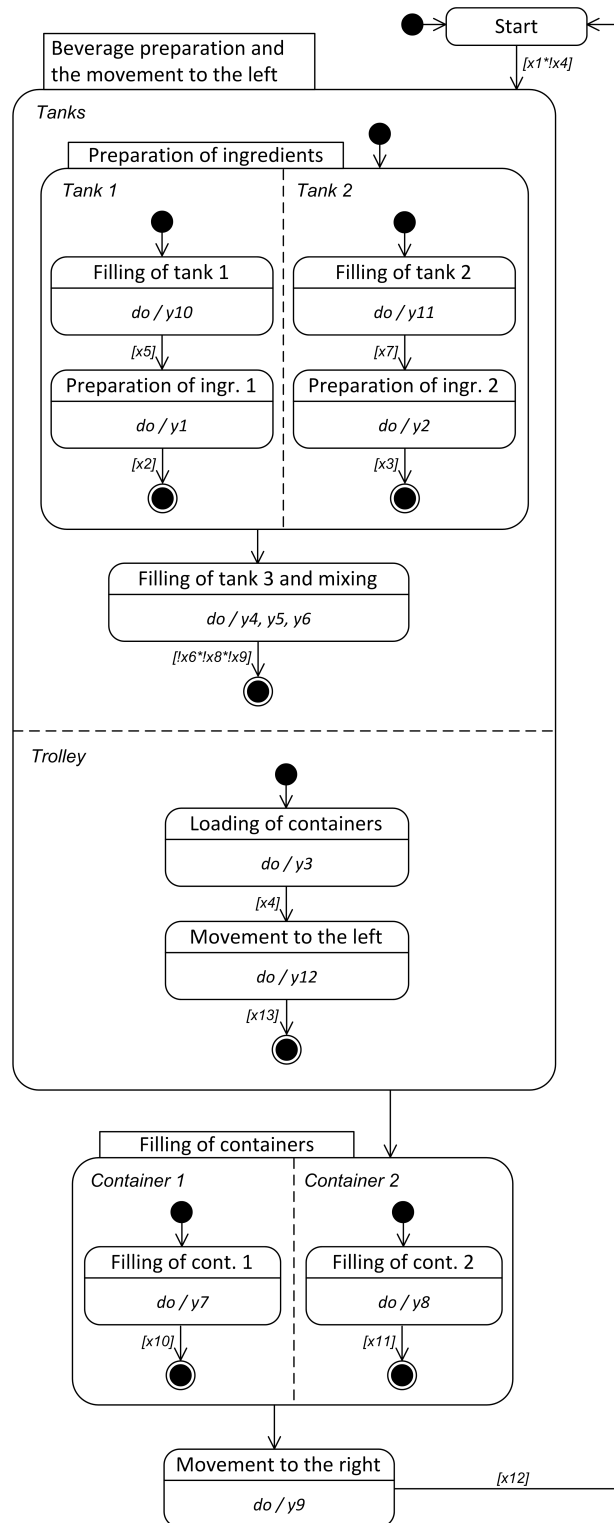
Start

Beverage preparation and the movement to the left

[x1*!x4]

Tanks

Preparation of ingredients

Tank 1

Filling of tank 1

do / y10

[x5]

Preparation of ingr. 1

do / y1

[x2]

Tank 2

Filling of tank 2

do / y11

[x7]

Preparation of ingr. 2

do / y2

[x3]

Filling of tank 3 and mixing

do / y4, y5, y6

[!x6*!x8*!x9]

Trolley

Loading of containers

do / y3

[x4]

Movement to the left

do / y12

[x13]

Filling of containers

Container 1

Filling of cont. 1

do / y7

[x10]

Container 2

Filling of cont. 2

do / y8

[x11]

Movement to the right

do / y9

[x12]